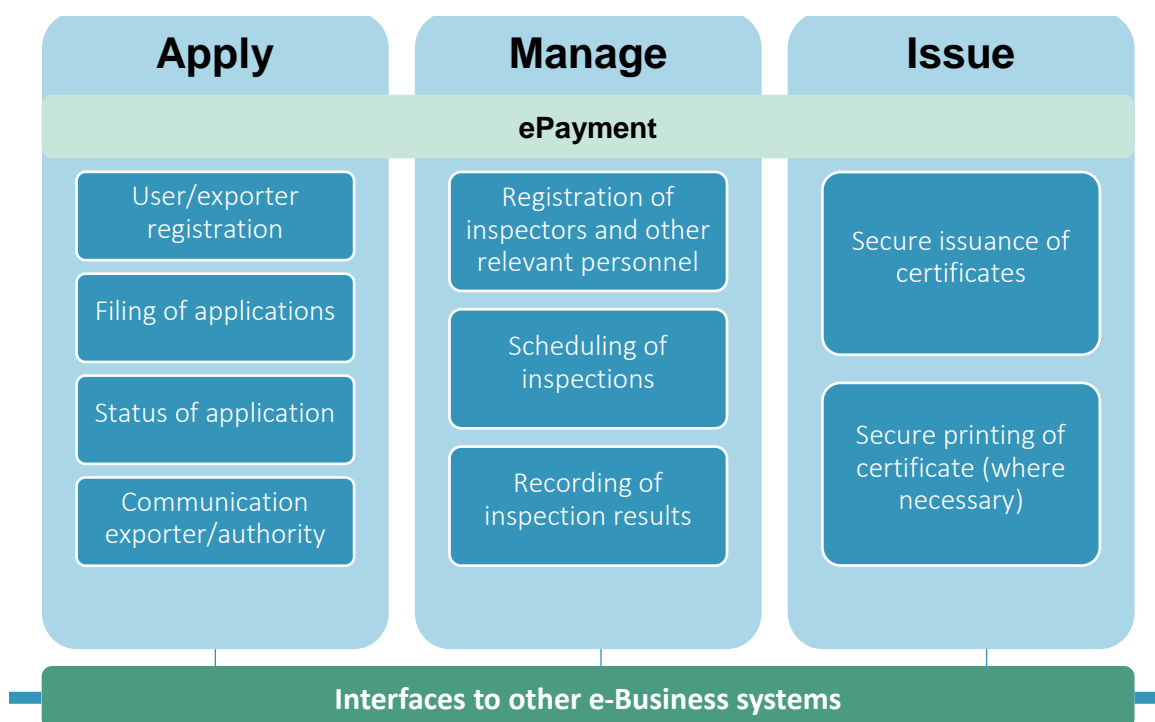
Apply

Manage

Issue

ePayment

User/exporter registration

Filing of applications

Status of application

Communication exporter/authority

Registration of inspectors and other relevant personnel

Scheduling of inspections

Recording of inspection results

Secure issuance of certificates

Secure printing of certificate (where necessary)

Interfaces to other e-Business systems